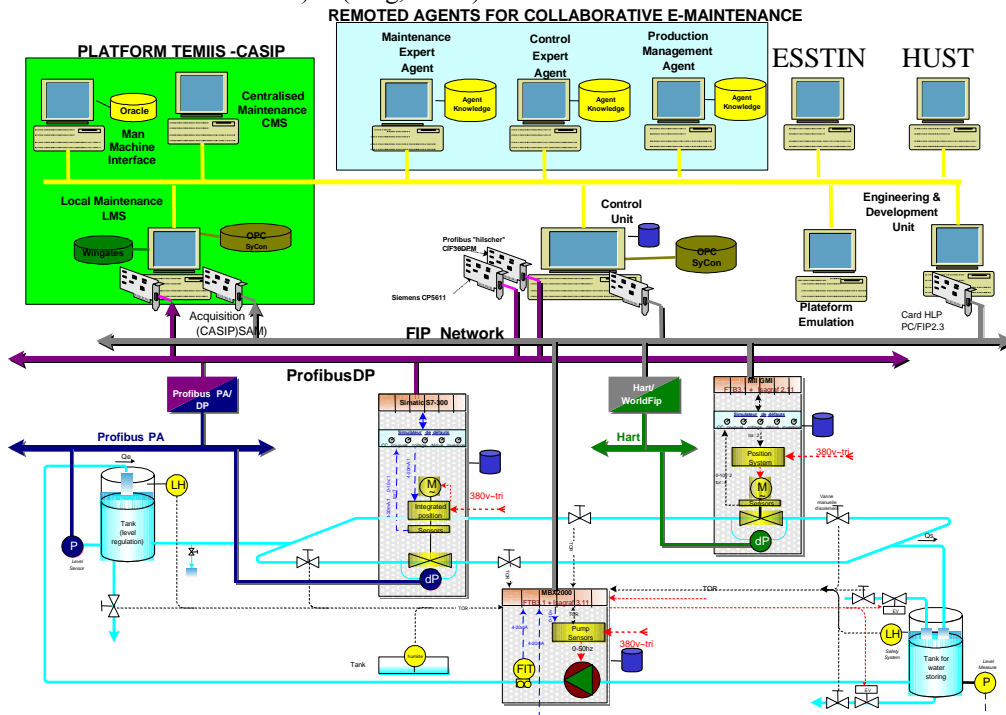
REMOTED AGENTS FOR COLLABORATIVE E-MAINTENANCE

PLATFORM TEMIIS -CASIP

Maintenance Expert Agent

Agent Knowledge

Control Expert Agent

Agent Knowledge

Production Management Agent

Agent Knowledge

ESSTIN

HUST

Oracle

Man Machine Interface

Centralised Maintenance CMS

Local Maintenance LMS

Wingates

OPC SyCon

Control Unit

OPC SyCon

Engineering & Development Unit

Profibus "hilscher" CIF30DPM

Siemens CP5611

Acquisition (CASIP)SAM)

Plateform Emulation

Card HLP PC/FIP2.3

FIP Network

ProfibusDP

Profibus PA/ DP

Hart/ WorldFip

Profibus PA

Simatic S7-300

Hart

Qe

LH

Tank (level regulation)

P

Level Sensor

M

Integrated position

Sensors

380v~tri

dP

Position System

M

Sensors

380v~tri

dP

Vanne manuelle dissolvant

Qs

TOR

MBX2000

Pump Sensors

380v~tri

0-50hz

FIT

LH

Safety System

Tank for water storing

Level Measure

P

Tank